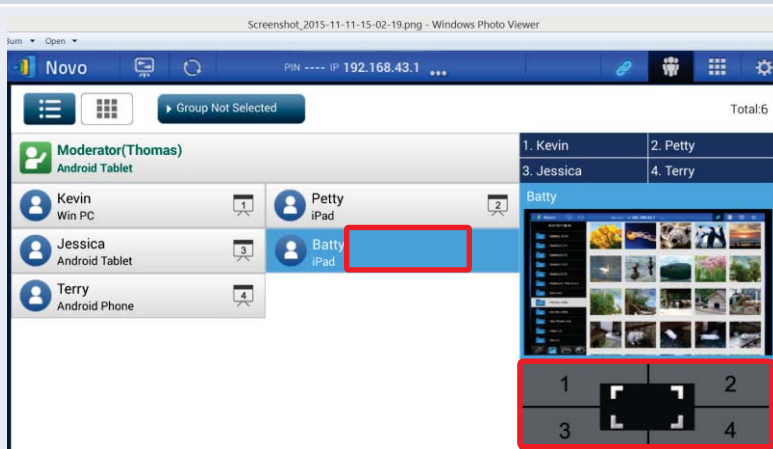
Screenshot_2015-11-11-15-02-19.png - Windows Photo Viewer

bum ▾ Open ▾

Novo

PIN ---- IP 192.168.43.1 ...

Group Not Selected

Total:6

Moderator(Thomas)
Android Tablet

Kevin
Win PC

1

Petty
iPad

2

Jessica
Android Tablet

3

Batty
iPad

Terry
Android Phone

4

1. Kevin

2. Petty

3. Jessica

4. Terry

Batty

1

2

3

4